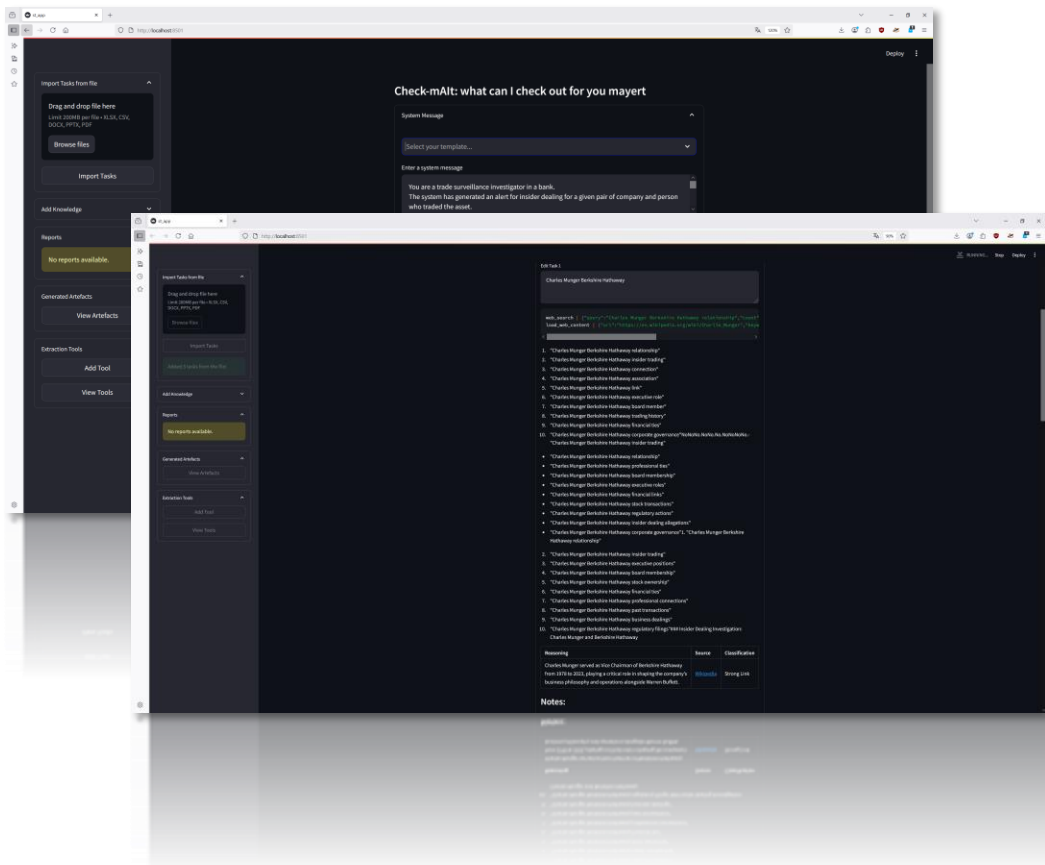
st_app
http://localhost:8501

Deploy

Import Tasks from file

Drag and drop file here

Limit 200MB per file • XLSX, CSV, DOCX, PPTX, PDF

Browse files

Import Tasks

Add Knowledge

Reports

No reports available.

Generated Artefacts

View Artefacts

Extraction Tools

Add Tool

View Tools

Check-mAIt: what can I check out for you mayert

System Message

Select your template...

Enter a system message

You are a trade surveillance investigator in a bank.
The system has generated an alert for insider dealing for a given pair of company and person who traded the asset.

st_app
http://localhost:8501

RUNNING... Stop Deploy

Import Tasks from file

Drag and drop file here

Limit 200MB per file • XLSX, CSV, DOCX, PPTX, PDF

Browse files

Import Tasks

Added tasks from the file

Add Knowledge

Reports

No reports available.

Generated Artefacts

View Artefacts

Extraction Tools

Add Tool

View Tools

Edit Task 1

Charles Munger Berkshire Hathaway

web_search | {"query":"Charles Munger Berkshire Hathaway relationship","count"
load_web_content | {"url":"https://en.wikipedia.org/wiki/Charlie_Munger","keyw

1. "Charles Munger Berkshire Hathaway relationship"
2. "Charles Munger Berkshire Hathaway insider trading"
3. "Charles Munger Berkshire Hathaway connection"
4. "Charles Munger Berkshire Hathaway association"
5. "Charles Munger Berkshire Hathaway link"
6. "Charles Munger Berkshire Hathaway executive role"
7. "Charles Munger Berkshire Hathaway board member"
8. "Charles Munger Berkshire Hathaway trading history"
9. "Charles Munger Berkshire Hathaway financial ties"
10. "Charles Munger Berkshire Hathaway corporate governance"NoNoNo.NoNo.No.NoNoNoNo.- "Charles Munger Berkshire Hathaway insider trading"

- "Charles Munger Berkshire Hathaway relationship"
- "Charles Munger Berkshire Hathaway professional ties"
- "Charles Munger Berkshire Hathaway board membership"
- "Charles Munger Berkshire Hathaway executive roles"
- "Charles Munger Berkshire Hathaway financial links"
- "Charles Munger Berkshire Hathaway stock transactions"
- "Charles Munger Berkshire Hathaway regulatory actions"
- "Charles Munger Berkshire Hathaway insider dealing allegations"
- "Charles Munger Berkshire Hathaway corporate governance"1. "Charles Munger Berkshire Hathaway relationship"

2. "Charles Munger Berkshire Hathaway insider trading"
3. "Charles Munger Berkshire Hathaway executive positions"
4. "Charles Munger Berkshire Hathaway board membership"
5. "Charles Munger Berkshire Hathaway stock ownership"
6. "Charles Munger Berkshire Hathaway financial ties"
7. "Charles Munger Berkshire Hathaway professional connections"
8. "Charles Munger Berkshire Hathaway past transactions"
9. "Charles Munger Berkshire Hathaway business dealings"
10. "Charles Munger Berkshire Hathaway regulatory filings"### Insider Dealing Investigation: Charles Munger and Berkshire Hathaway

| Reasoning | Source | Classification |
|---|---|---|
| Charles Munger served as Vice Chairman of Berkshire Hathaway from 1978 to 2023, playing a critical role in shaping the company's business philosophy and operations alongside Warren Buffett. | Wikipedia | Strong Link |

Notes: